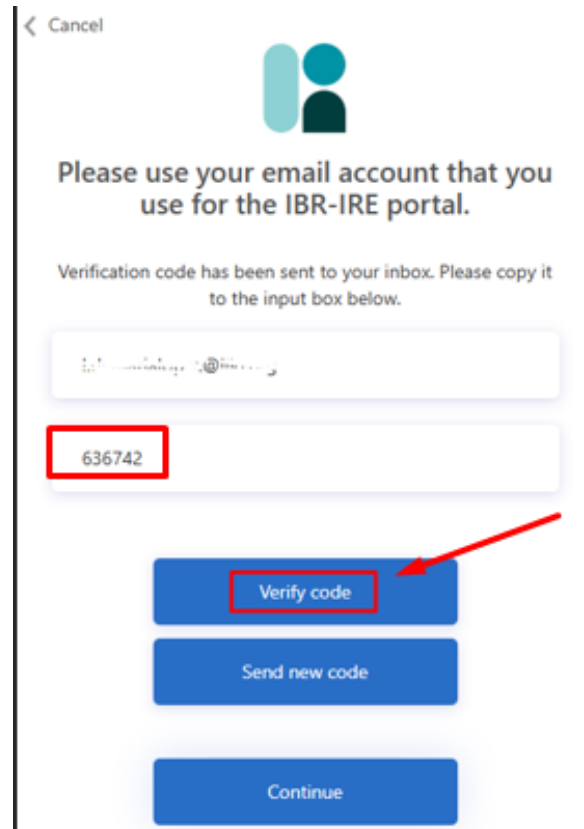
< Cancel

Please use your email account that you use for the IBR-IRE portal.

Verification code has been sent to your inbox. Please copy it to the input box below.

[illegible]

636742

Verify code

Send new code

Continue